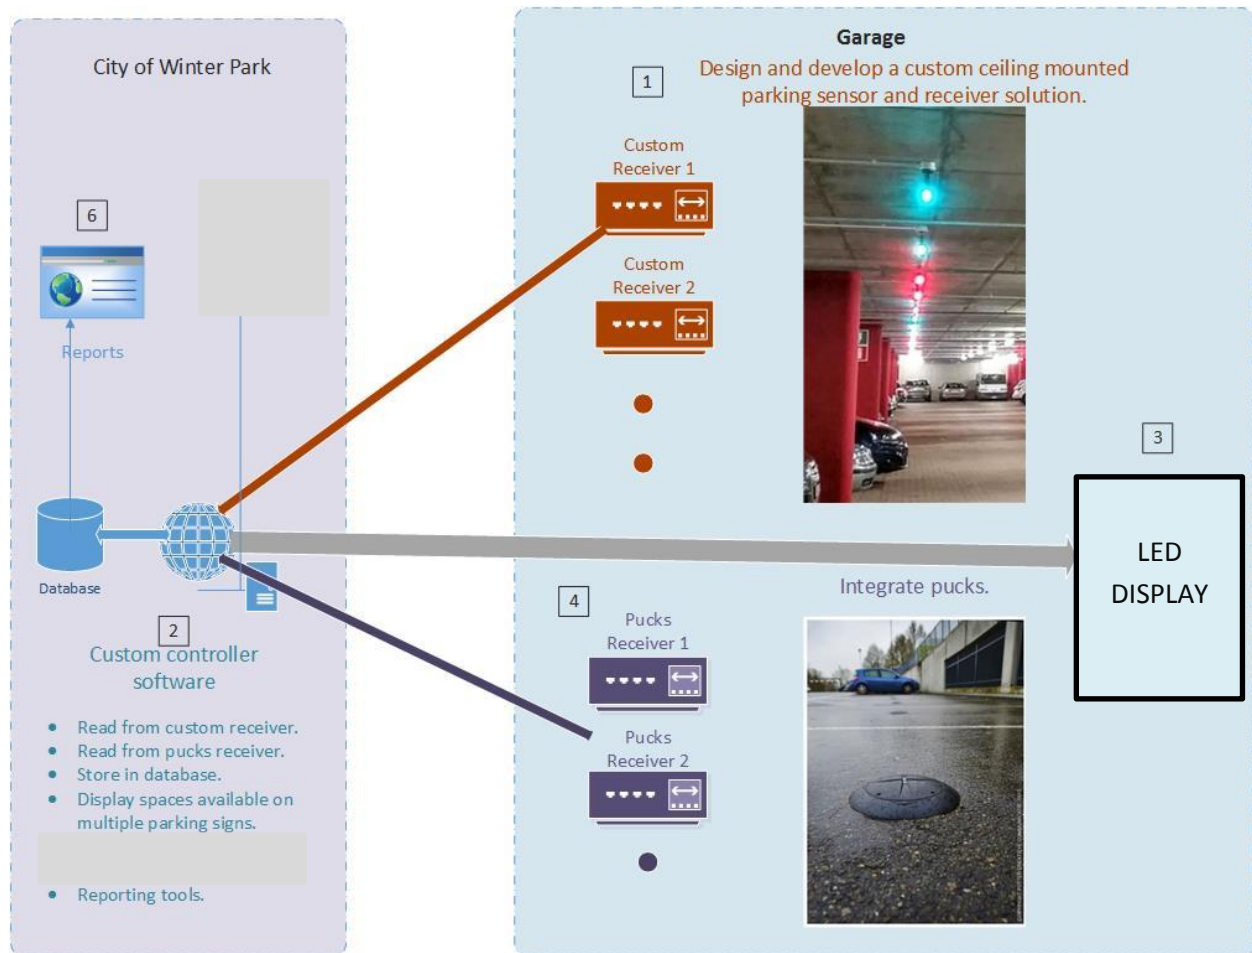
City of Winter Park

6

Reports

Database

2

Custom controller software

- Read from custom receiver.
- Read from pucks receiver.
- Store in database.
- Display spaces available on multiple parking signs.

- Reporting tools.

Garage

1

Design and develop a custom ceiling mounted parking sensor and receiver solution.

Custom Receiver 1

Custom Receiver 2

3

LED DISPLAY

Integrate pucks.

4

Pucks Receiver 1

Pucks Receiver 2